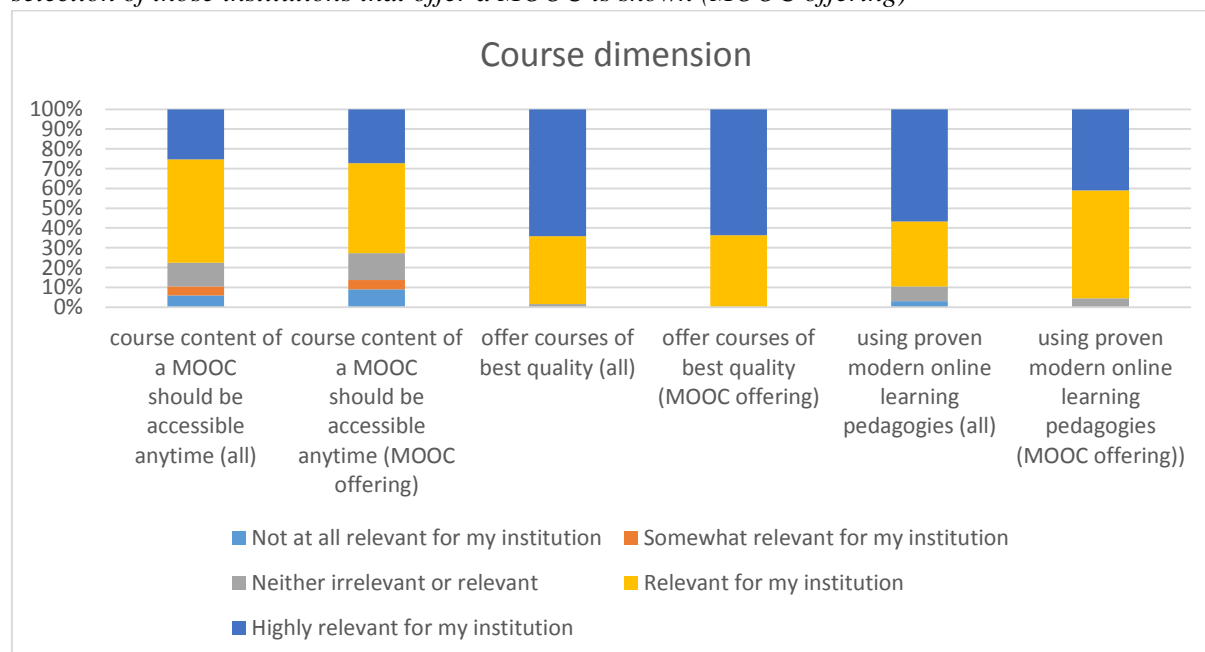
selection of those institutions that offer a MOOC is shown (MOOC offering)

Course dimension

100%
90%
80%
70%
60%
50%
40%
30%
20%
10%
0%

course content of a MOOC should be accessible anytime (all)

course content of a MOOC should be accessible anytime (MOOC offering)

offer courses of best quality (all)

offer courses of best quality (MOOC offering)

using proven modern online learning pedagogies (all)

using proven modern online learning pedagogies (MOOC offering))

Not at all relevant for my institution
Somewhat relevant for my institution
Neither irrelevant or relevant
Relevant for my institution
Highly relevant for my institution